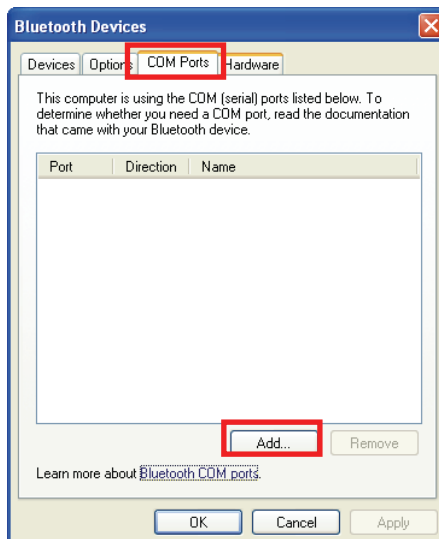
Bluetooth Devices

Devices | Options | COM Ports | Hardware

This computer is using the COM (serial) ports listed below. To determine whether you need a COM port, read the documentation that came with your Bluetooth device.

| Port | Direction | Name |
|---|---|---|

Add... Remove

Learn more about Bluetooth COM ports.

OK Cancel Apply